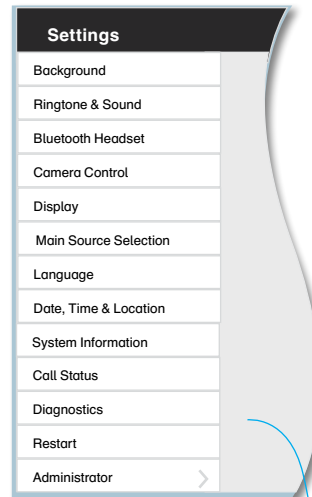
Settings

Background

Ringtone & Sound

Bluetooth Headset

Camera Control

Display

Main Source Selection

Language

Date, Time & Location

System Information

Call Status

Diagnostics

Restart

Administrator